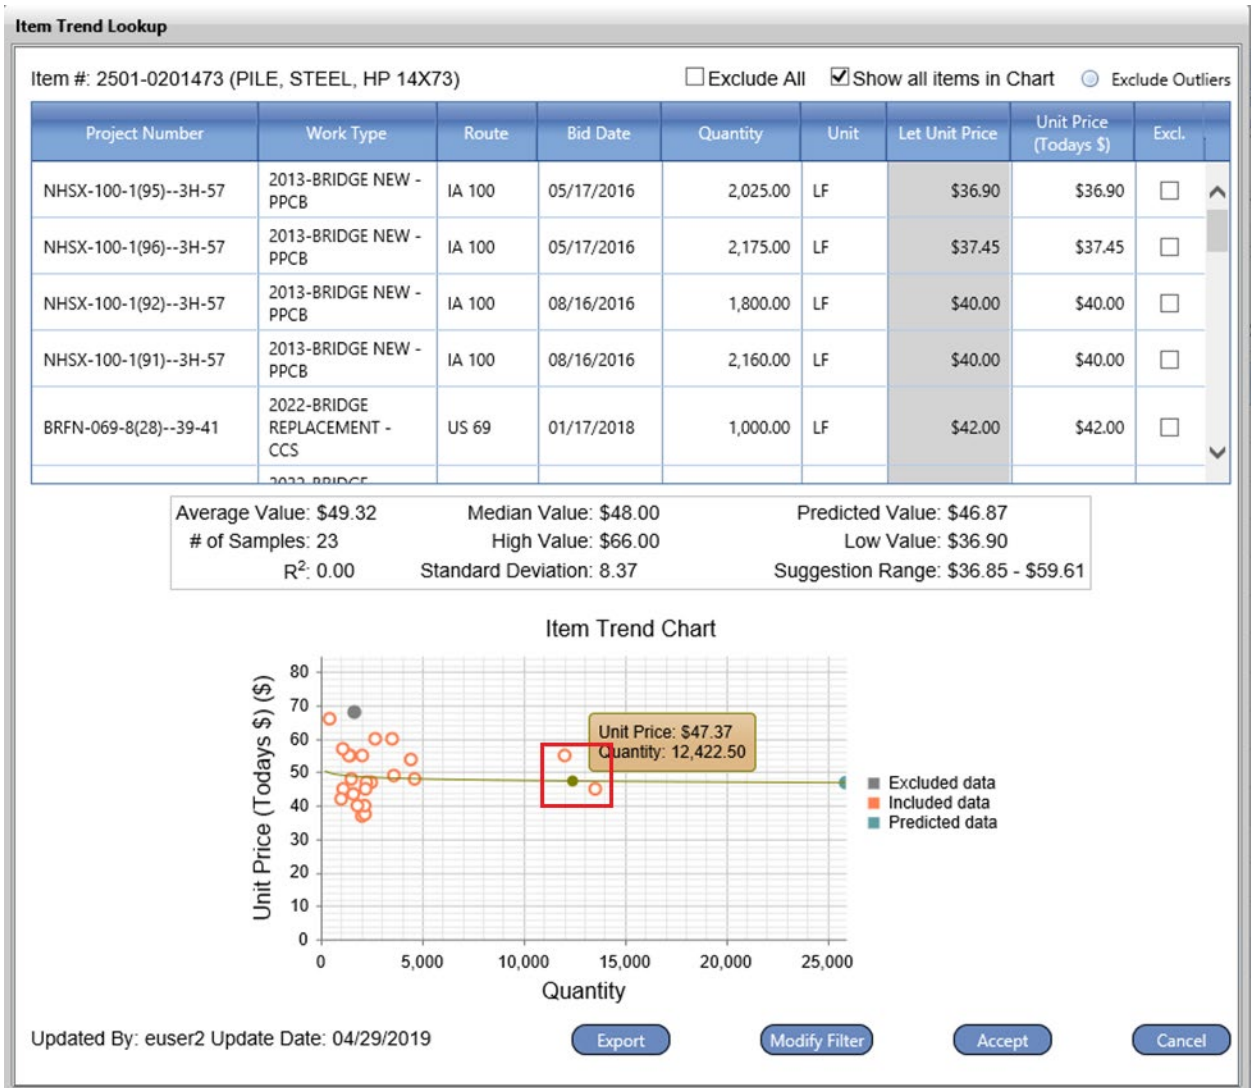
Item Trend Lookup

Item #: 2501-0201473 (PILE, STEEL, HP 14X73)

Exclude All
Show all items in Chart
Exclude Outliers

| Project Number | Work Type | Route | Bid Date | Quantity | Unit | Let Unit Price | Unit Price (Todays $) | Excl. |
|---|---|---|---|---|---|---|---|---|
| NHSX-100-1(95)--3H-57 | 2013-BRIDGE NEW - PPCB | IA 100 | 05/17/2016 | 2,025.00 | LF | $36.90 | $36.90 | |
| NHSX-100-1(96)--3H-57 | 2013-BRIDGE NEW - PPCB | IA 100 | 05/17/2016 | 2,175.00 | LF | $37.45 | $37.45 | |
| NHSX-100-1(92)--3H-57 | 2013-BRIDGE NEW - PPCB | IA 100 | 08/16/2016 | 1,800.00 | LF | $40.00 | $40.00 | |
| NHSX-100-1(91)--3H-57 | 2013-BRIDGE NEW - PPCB | IA 100 | 08/16/2016 | 2,160.00 | LF | $40.00 | $40.00 | |
| BRFN-069-8(28)--39-41 | 2022-BRIDGE REPLACEMENT - CCS | US 69 | 01/17/2018 | 1,000.00 | LF | $42.00 | $42.00 | |
| | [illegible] | | | | | | | |

Average Value: $49.32
# of Samples: 23
$R^2$: 0.00
Median Value: $48.00
High Value: $66.00
Standard Deviation: 8.37
Predicted Value: $46.87
Low Value: $36.90
Suggestion Range: $36.85 - $59.61

Item Trend Chart

Unit Price (Todays $) ($)
80
70
60
50
40
30
20
10
0

0
5,000
10,000
15,000
20,000
25,000
Quantity

Unit Price: $47.37
Quantity: 12,422.50

Excluded data
Included data
Predicted data

Updated By: euser2 Update Date: 04/29/2019

Export
Modify Filter
Accept
Cancel